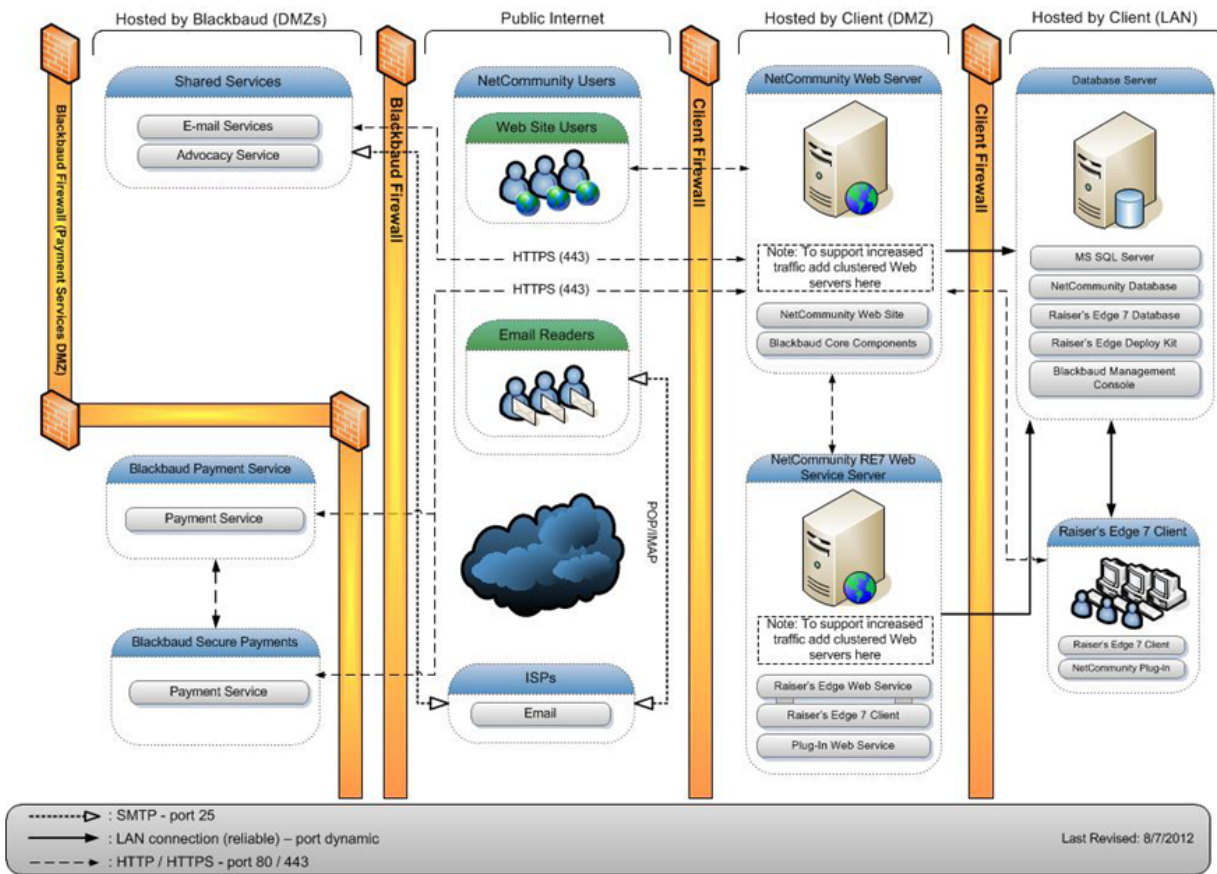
Hosted by Blackbaud (DMZs)

Public Internet

Hosted by Client (DMZ)

Hosted by Client (LAN)

Blackbaud Firewall (Payment Services DMZ)

Shared Services

E-mail Services

Advocacy Service

Blackbaud Firewall

NetCommunity Users

Web Site Users

HTTPS (443)

HTTPS (443)

Email Readers

Client Firewall

NetCommunity Web Server

Note: To support increased traffic add clustered Web servers here

NetCommunity Web Site

Blackbaud Core Components

Client Firewall

Database Server

MS SQL Server

NetCommunity Database

Raiser's Edge 7 Database

Raiser's Edge Deploy Kit

Blackbaud Management Console

Blackbaud Payment Service

Payment Service

Blackbaud Secure Payments

Payment Service

POP/IMAP

ISPs

Email

NetCommunity RE7 Web Service Server

Note: To support increased traffic add clustered Web servers here

Raiser's Edge Web Service

Raiser's Edge 7 Client

Plug-In Web Service

Raiser's Edge 7 Client

Raiser's Edge 7 Client

NetCommunity Plug-in

: SMTP - port 25

: LAN connection (reliable) – port dynamic

: HTTP / HTTPS - port 80 / 443

Last Revised: 8/7/2012